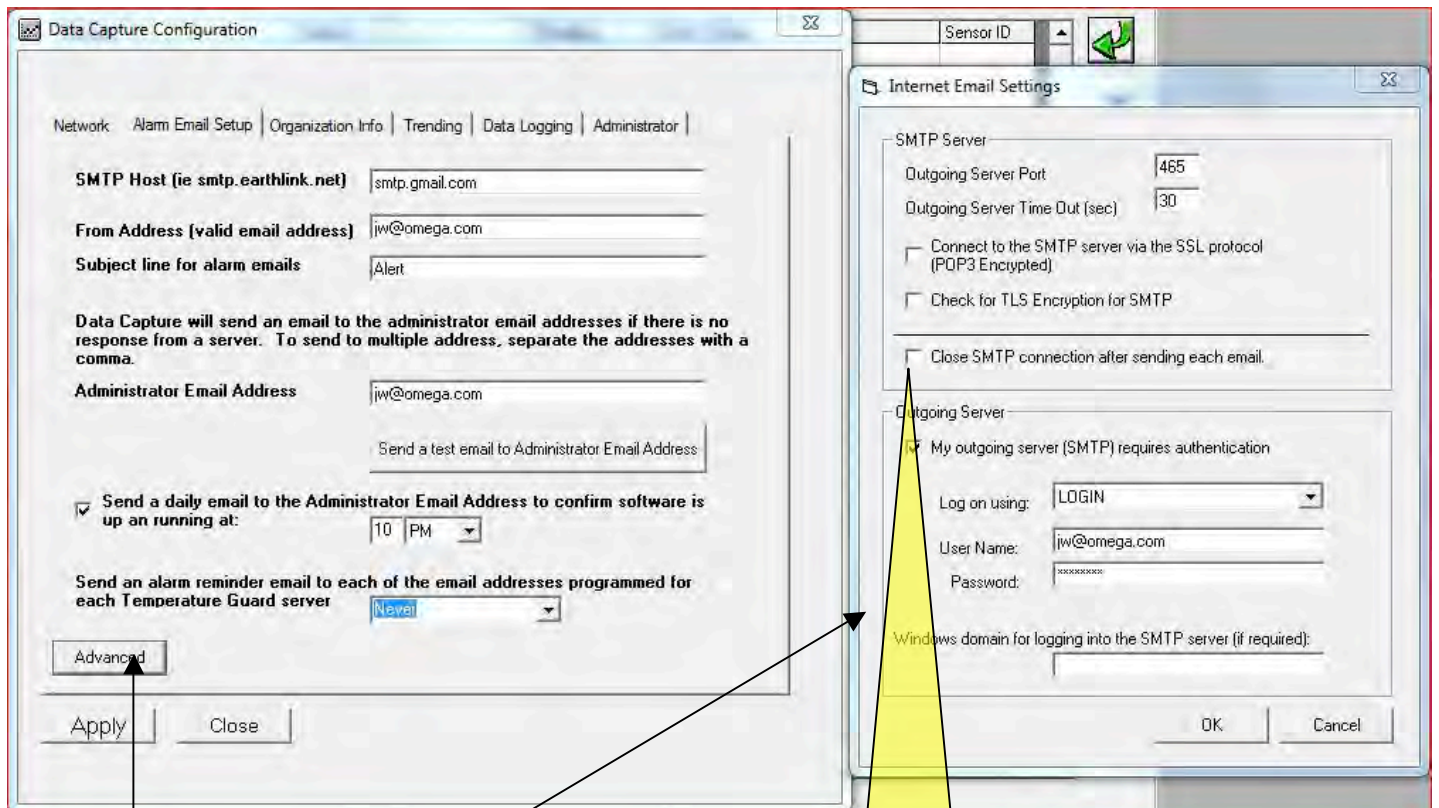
Data Capture Configuration

Network | Alarm Email Setup | Organization Info | Trending | Data Logging | Administrator

SMTP Host (ie smtp.earthlink.net) smtp.gmail.com

From Address (valid email address) jw@omega.com

Subject line for alarm emails Alert

Data Capture will send an email to the administrator email addresses if there is no response from a server. To send to multiple address, separate the addresses with a comma.

Administrator Email Address jw@omega.com

Send a test email to Administrator Email Address

Send a daily email to the Administrator Email Address to confirm software is up an running at: 10 PM

Send an alarm reminder email to each of the email addresses programmed for each Temperature Guard server Never

Advanced

Apply Close

Sensor ID

Internet Email Settings

SMTP Server

Outgoing Server Port 465

Outgoing Server Time Out (sec) 30

Connect to the SMTP server via the SSL protocol (POP3 Encrypted)

Check for TLS Encryption for SMTP

Close SMTP connection after sending each email.

Outgoing Server

My outgoing server (SMTP) requires authentication

Log on using: LOGIN

User Name: jw@omega.com

Password: ********

Windows domain for logging into the SMTP server (if required):

OK Cancel